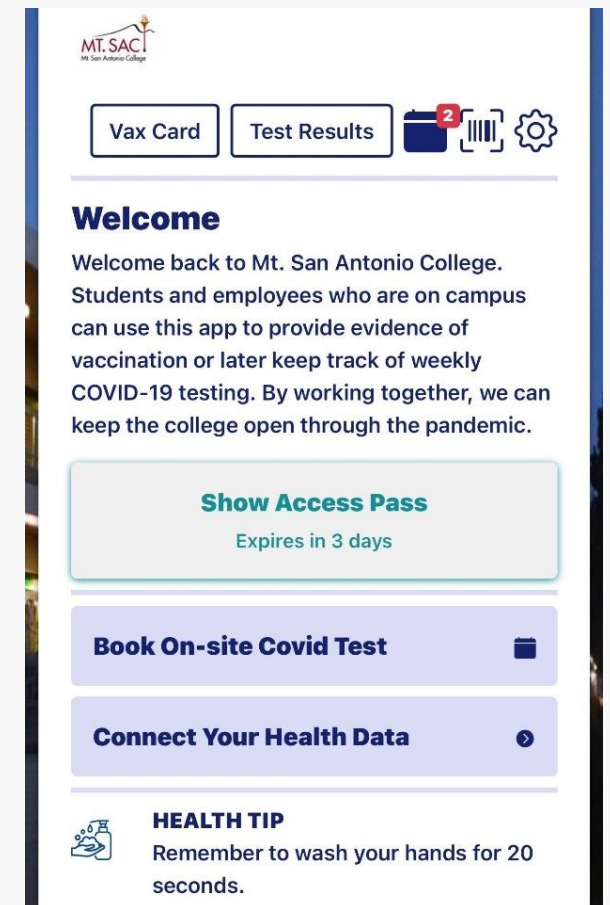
MT. SAC
Mt. San Antonio College

Vax Card
Test Results
2

Welcome

Welcome back to Mt. San Antonio College. Students and employees who are on campus can use this app to provide evidence of vaccination or later keep track of weekly COVID-19 testing. By working together, we can keep the college open through the pandemic.

Show Access Pass
Expires in 3 days

Book On-site Covid Test

Connect Your Health Data

HEALTH TIP
Remember to wash your hands for 20 seconds.